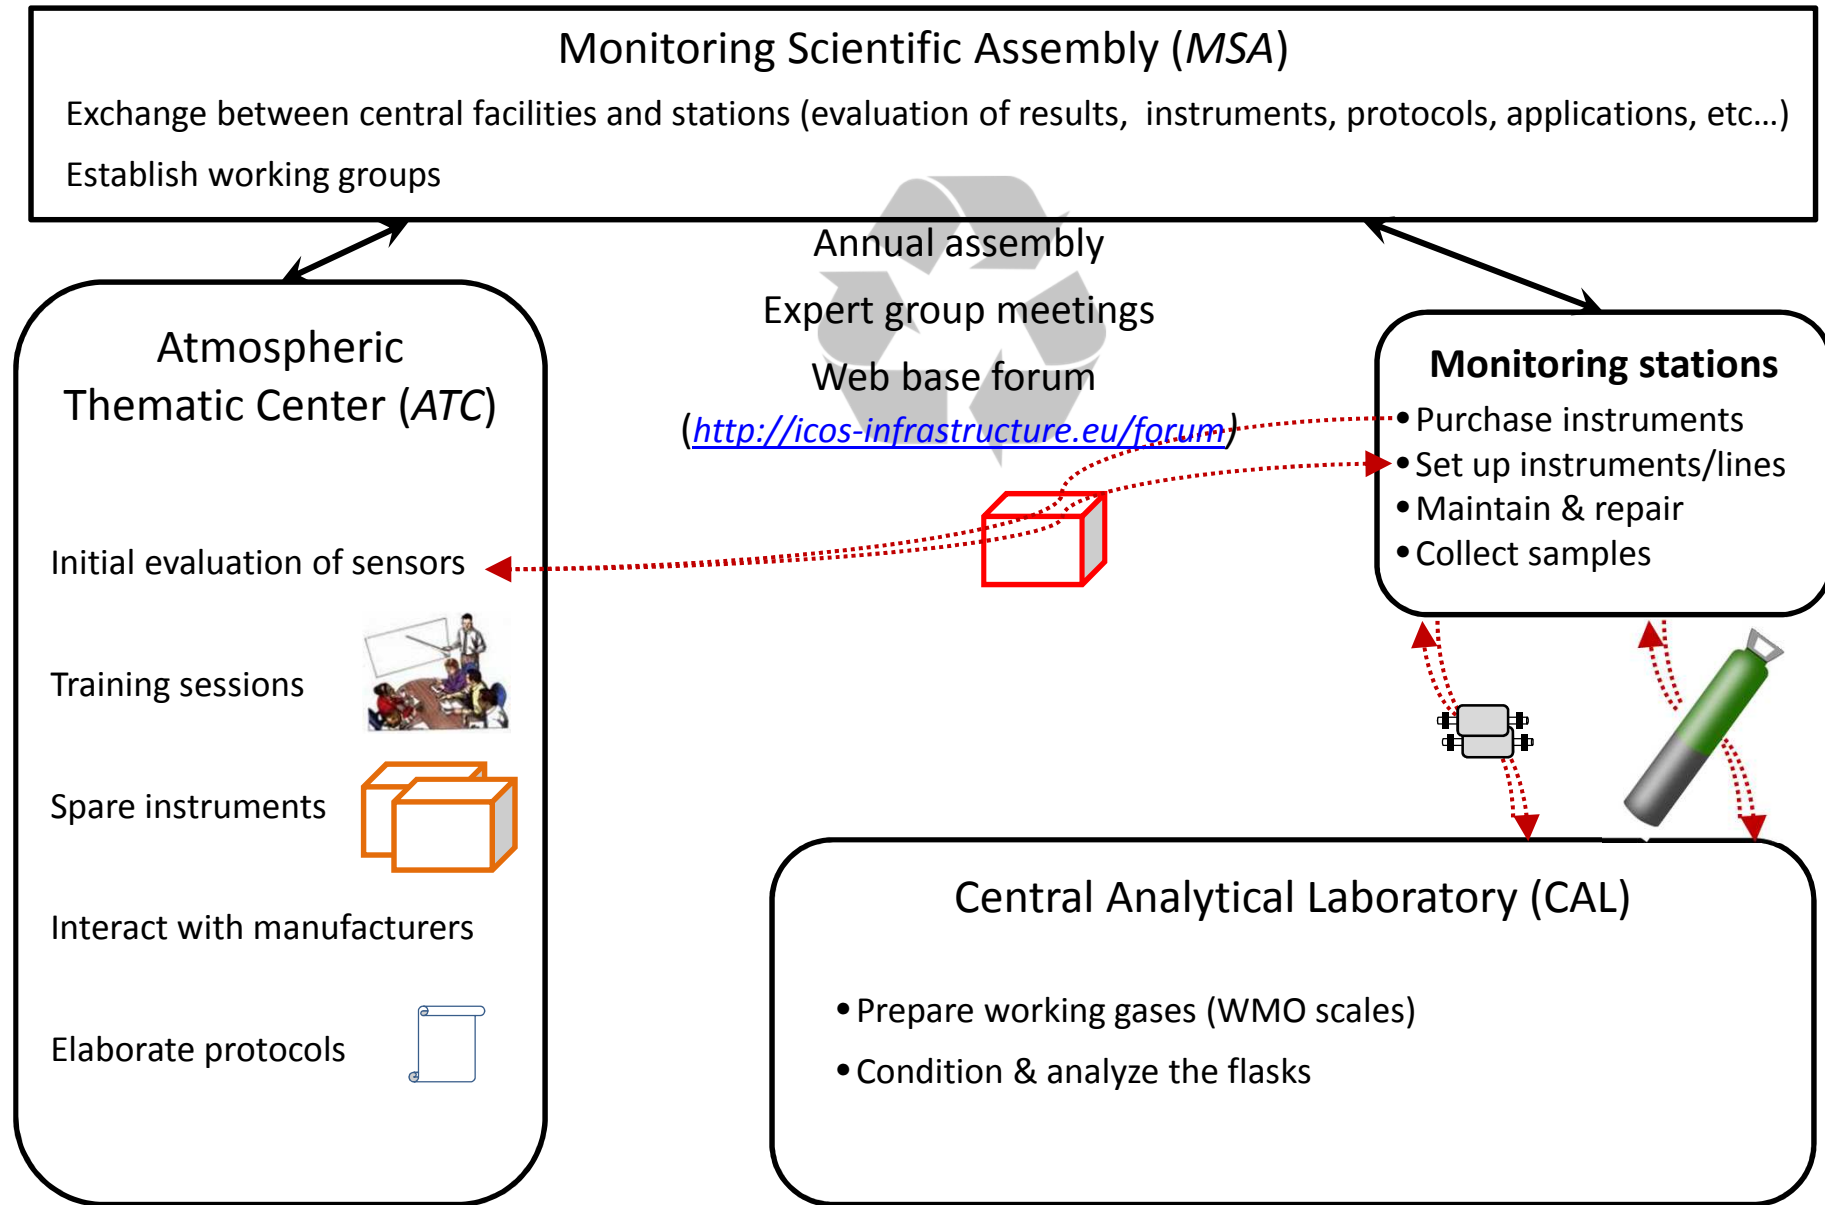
Monitoring Scientific Assembly (*MSA*)

Exchange between central facilities and stations (evaluation of results, instruments, protocols, applications, etc…)

Establish working groups

Annual assembly

Expert group meetings

Web base forum

(http://icos-infrastructure.eu/forum)

Atmospheric Thematic Center (*ATC*)

Initial evaluation of sensors

Training sessions

Spare instruments

Interact with manufacturers

Elaborate protocols

**Monitoring stations**

• Purchase instruments
• Set up instruments/lines
• Maintain & repair
• Collect samples

Central Analytical Laboratory (CAL)

• Prepare working gases (WMO scales)
• Condition & analyze the flasks